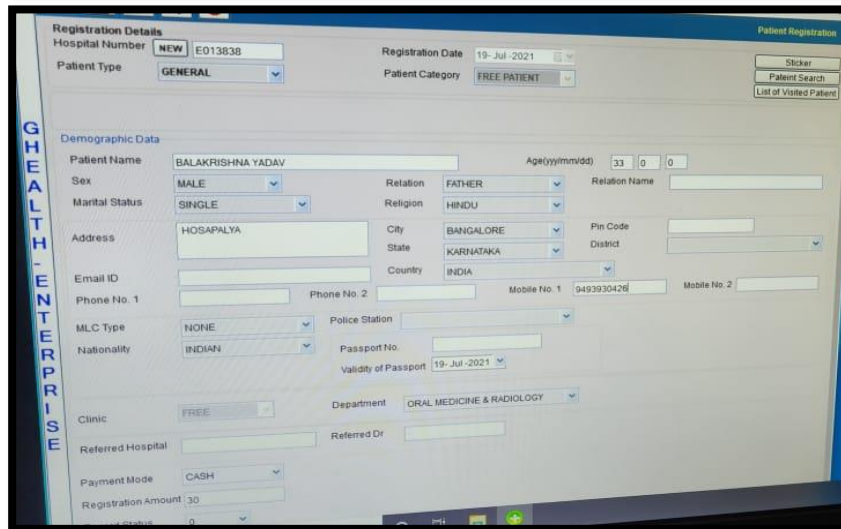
Registration Details
Hospital Number NEW E013838
Patient Type GENERAL
Registration Date 19-Jul-2021
Patient Category FREE PATIENT
Patient Registration
Sticker
Pateint Search
List of Visited Patient

G H E A L T H - E N T E R P R I S E

Demographic Data
Patient Name BALAKRISHNA YADAV
Age(yy/mm/dd) 33 0 0
Sex MALE
Relation FATHER
Relation Name
Marital Status SINGLE
Religion HINDU
Address HOSAPALYA
City BANGALORE
Pin Code
State KARNATAKA
District
Email ID
Country INDIA
Phone No. 1
Phone No. 2
Mobile No. 1 9493930426
Mobile No. 2
MLC Type NONE
Police Station
Nationality INDIAN
Passport No.
Validity of Passport 19-Jul-2021
Clinic FREE
Department ORAL MEDICINE & RADIOLOGY
Referred Hospital
Referred Dr
Payment Mode CASH
Registration Amount 30
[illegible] Status 0